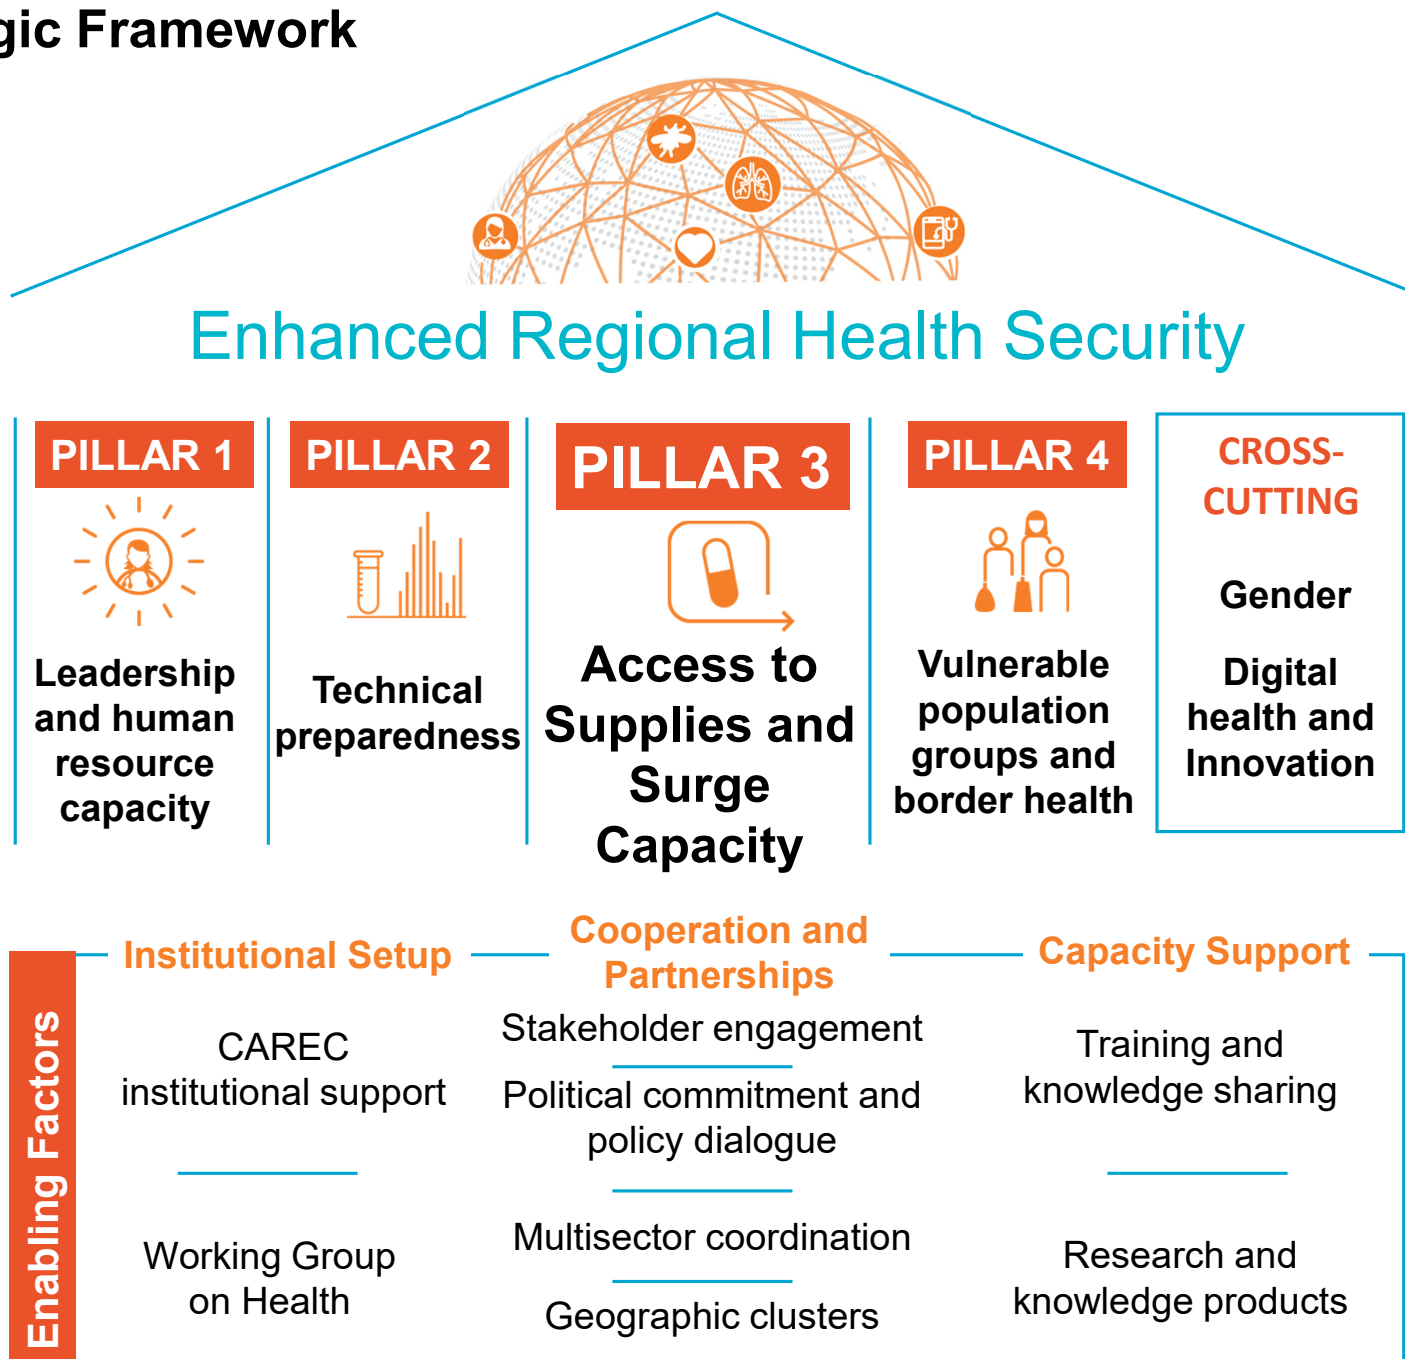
gic Framework

Enhanced Regional Health Security

PILLAR 1

Leadership and human resource capacity

PILLAR 2

Technical preparedness

PILLAR 3

Access to Supplies and Surge Capacity

PILLAR 4

Vulnerable population groups and border health

CROSS-CUTTING

Gender

Digital health and Innovation

Enabling Factors

Institutional Setup

CAREC institutional support

Working Group on Health

Cooperation and Partnerships

Stakeholder engagement

Political commitment and policy dialogue

Multisector coordination

Geographic clusters

Capacity Support

Training and knowledge sharing

Research and knowledge products